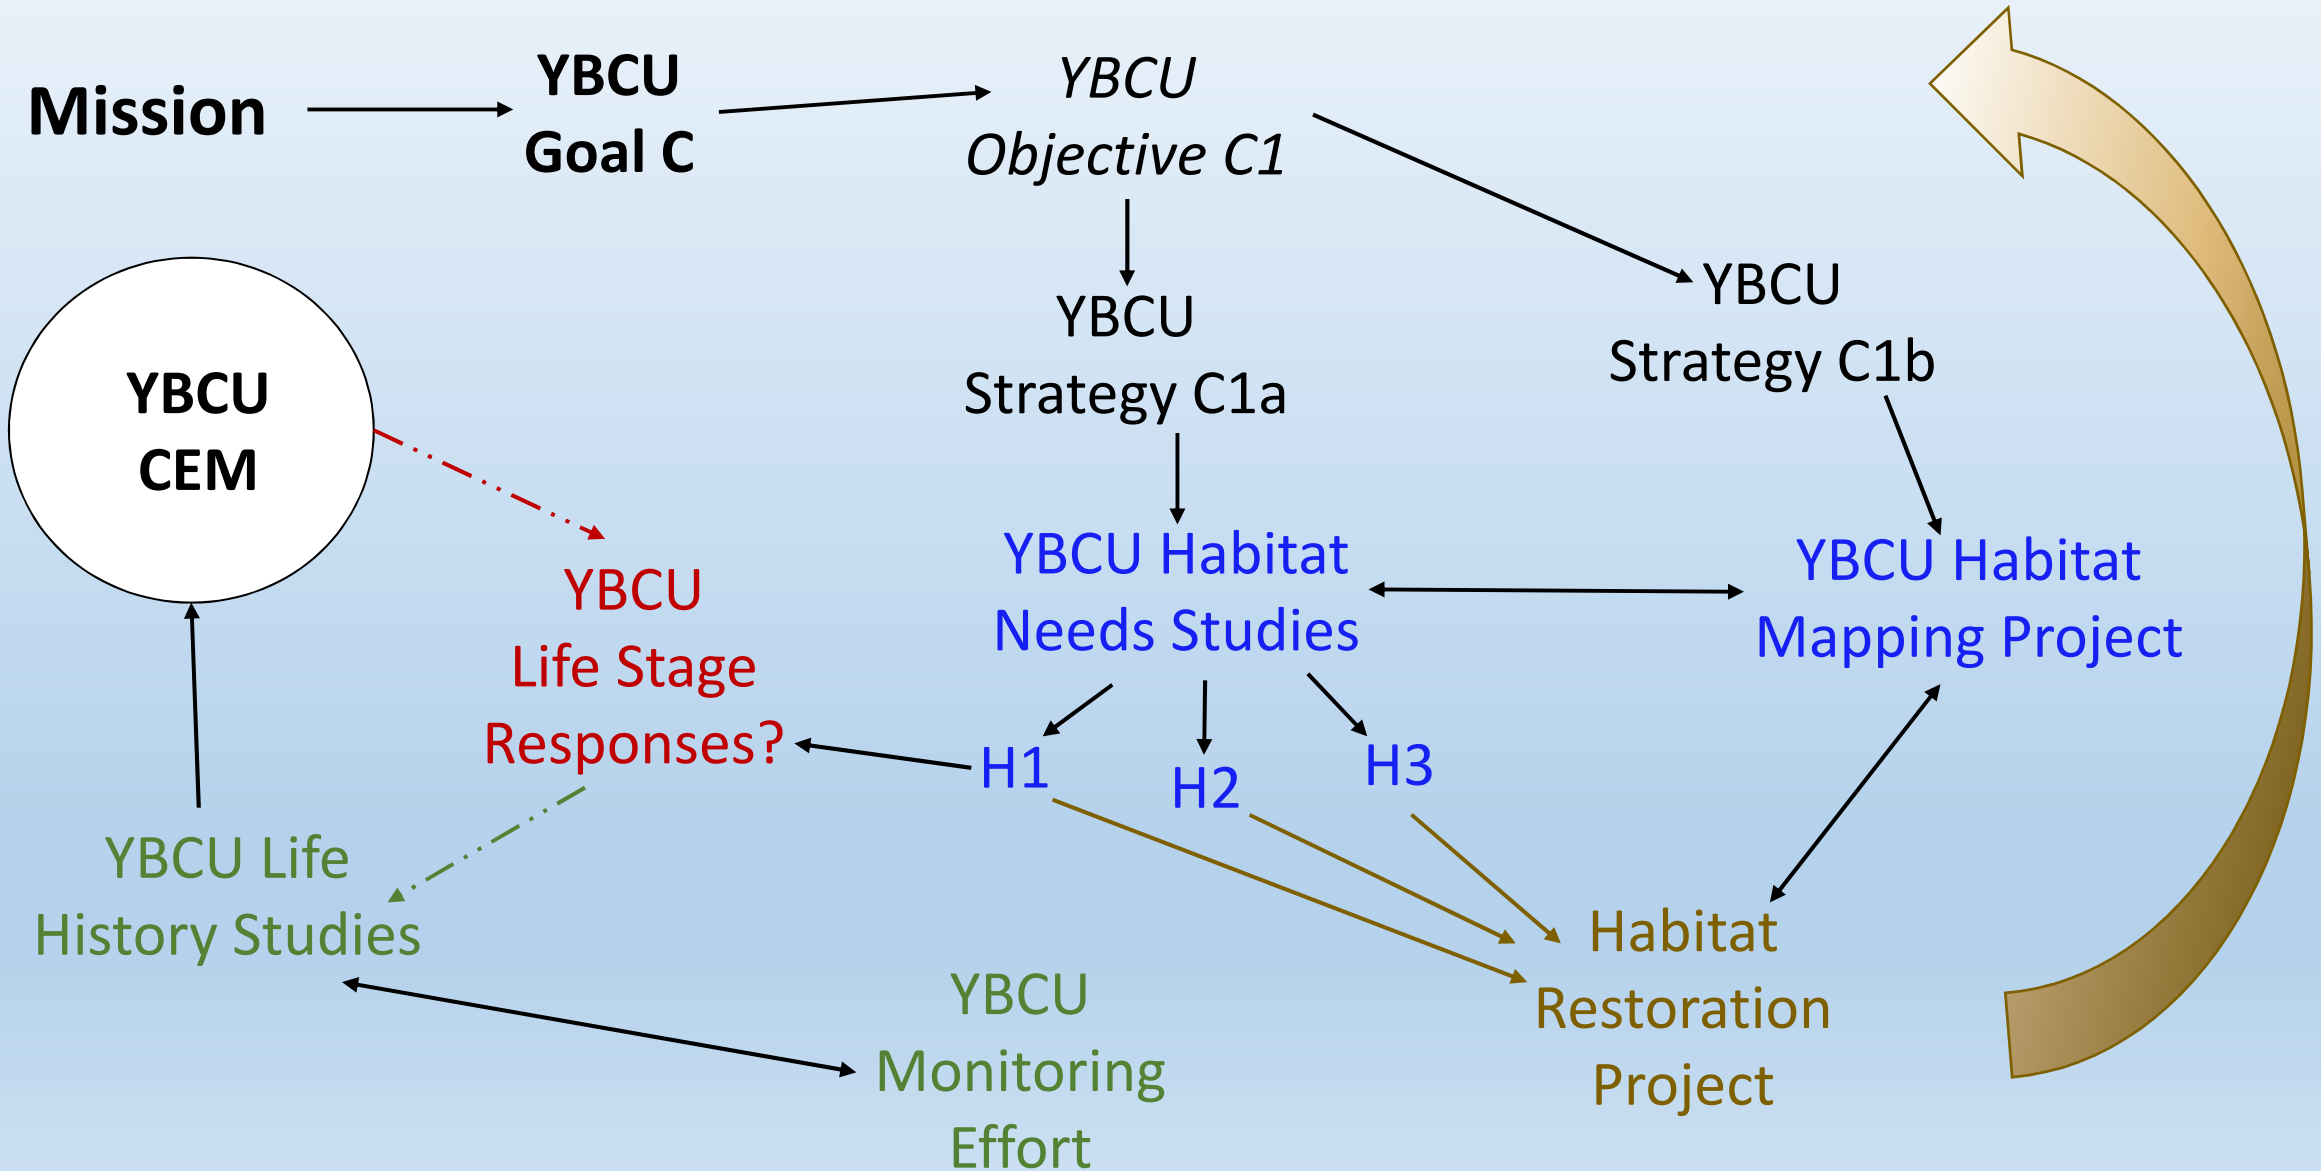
Mission

YBCU
Goal C

YBCU
Objective C1

YBCU
Strategy C1a

YBCU
Strategy C1b

YBCU
CEM

YBCU
Life Stage
Responses?

YBCU Habitat
Needs Studies

YBCU Habitat
Mapping Project

H1

H2

H3

YBCU Life
History Studies

YBCU
Monitoring
Effort

Habitat
Restoration
Project